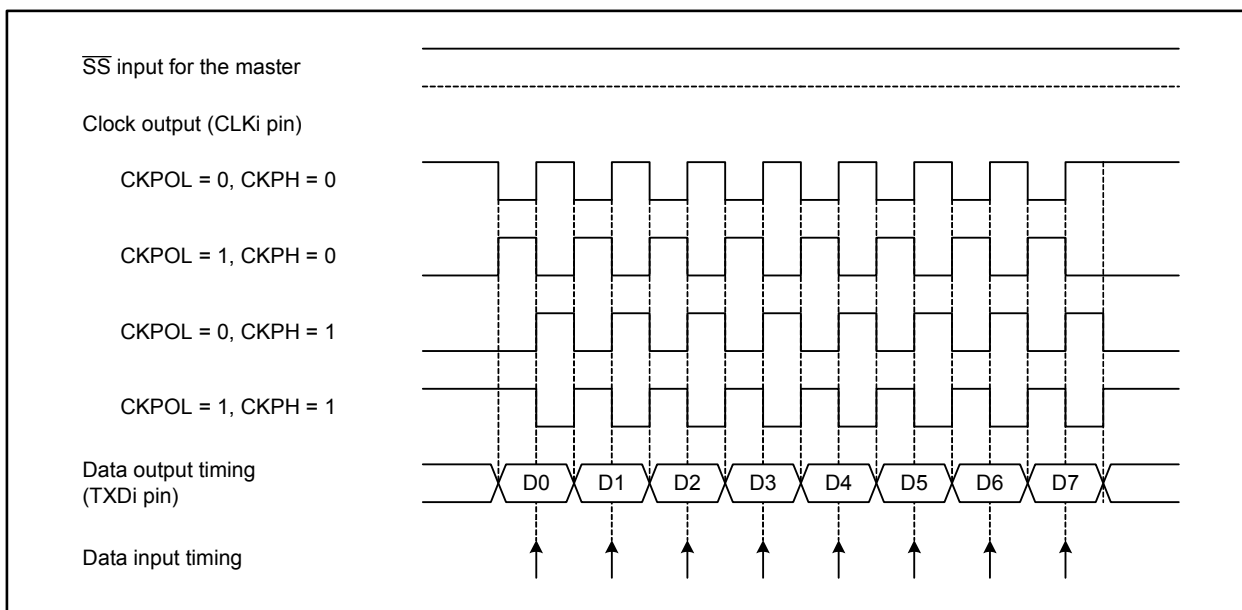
$\overline{SS}$ input for the master

Clock output (CLKi pin)

CKPOL = 0, CKPH = 0

CKPOL = 1, CKPH = 0

CKPOL = 0, CKPH = 1

CKPOL = 1, CKPH = 1

Data output timing (TXDi pin)

D0 D1 D2 D3 D4 D5 D6 D7

Data input timing